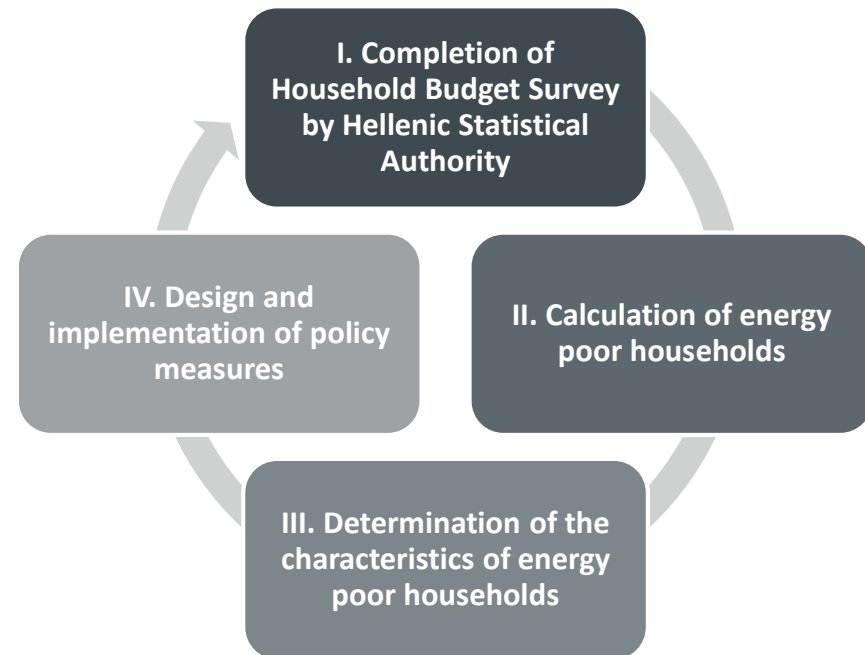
I. Completion of Household Budget Survey by Hellenic Statistical Authority

II. Calculation of energy poor households

III. Determination of the characteristics of energy poor households

IV. Design and implementation of policy measures